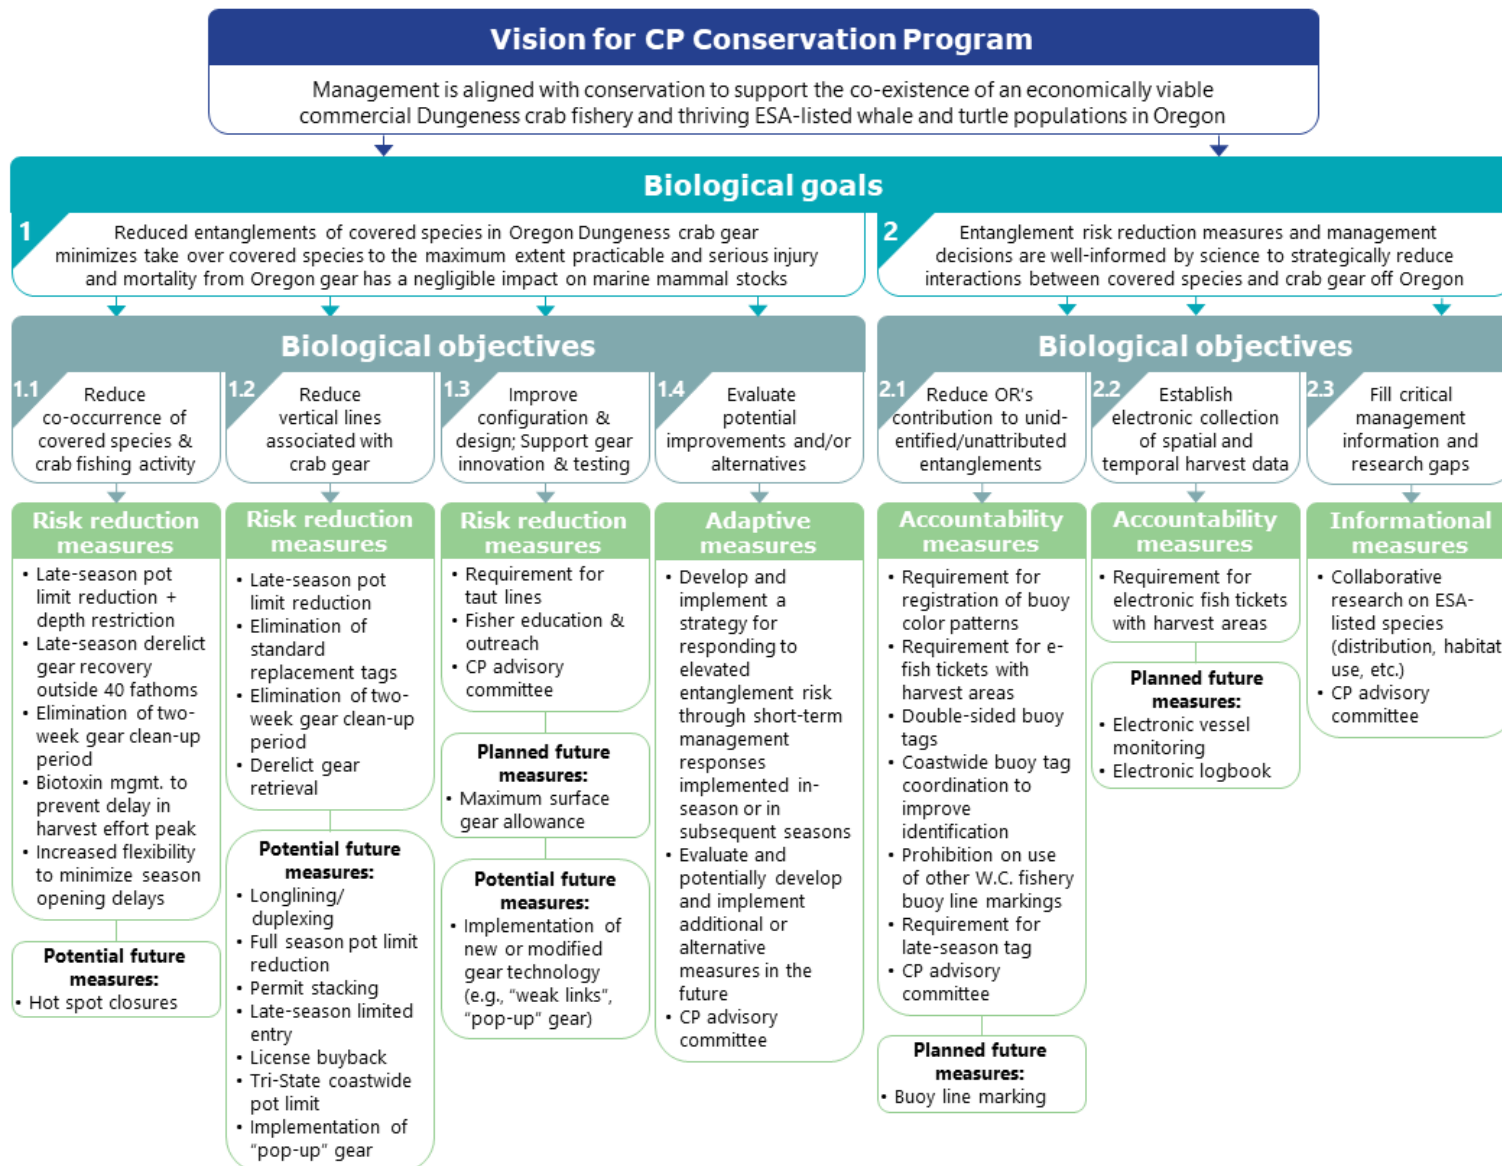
Vision for CP Conservation Program

Management is aligned with conservation to support the co-existence of an economically viable commercial Dungeness crab fishery and thriving ESA-listed whale and turtle populations in Oregon

Biological goals

1 Reduced entanglements of covered species in Oregon Dungeness crab gear minimizes take over covered species to the maximum extent practicable and serious injury and mortality from Oregon gear has a negligible impact on marine mammal stocks

2 Entanglement risk reduction measures and management decisions are well-informed by science to strategically reduce interactions between covered species and crab gear off Oregon

Biological objectives

1.1 Reduce co-occurrence of covered species & crab fishing activity

1.2 Reduce vertical lines associated with crab gear

1.3 Improve configuration & design; Support gear innovation & testing

1.4 Evaluate potential improvements and/or alternatives

Biological objectives

2.1 Reduce OR's contribution to unidentified/unattributed entanglements

2.2 Establish electronic collection of spatial and temporal harvest data

2.3 Fill critical management information and research gaps

Risk reduction measures
• Late-season pot limit reduction + depth restriction
• Late-season derelict gear recovery outside 40 fathoms
• Elimination of two-week gear clean-up period
• Biotoxin mgmt. to prevent delay in harvest effort peak
• Increased flexibility to minimize season opening delays

Potential future measures:
• Hot spot closures

Risk reduction measures
• Late-season pot limit reduction
• Elimination of standard replacement tags
• Elimination of two-week gear clean-up period
• Derelict gear retrieval

Potential future measures:
• Longlining/ duplexing
• Full season pot limit reduction
• Permit stacking
• Late-season limited entry
• License buyback
• Tri-State coastwide pot limit
• Implementation of "pop-up" gear

Risk reduction measures
• Requirement for taut lines
• Fisher education & outreach
• CP advisory committee

Planned future measures:
• Maximum surface gear allowance

Potential future measures:
• Implementation of new or modified gear technology (e.g., "weak links", "pop-up" gear)

Adaptive measures
• Develop and implement a strategy for responding to elevated entanglement risk through short-term management responses implemented in-season or in subsequent seasons
• Evaluate and potentially develop and implement additional or alternative measures in the future
• CP advisory committee

Accountability measures
• Requirement for registration of buoy color patterns
• Requirement for e-fish tickets with harvest areas
• Double-sided buoy tags
• Coastwide buoy tag coordination to improve identification
• Prohibition on use of other W.C. fishery buoy line markings
• Requirement for late-season tag
• CP advisory committee

Planned future measures:
• Buoy line marking

Accountability measures
• Requirement for electronic fish tickets with harvest areas

Planned future measures:
• Electronic vessel monitoring
• Electronic logbook

Informational measures
• Collaborative research on ESA-listed species (distribution, habitat use, etc.)
• CP advisory committee